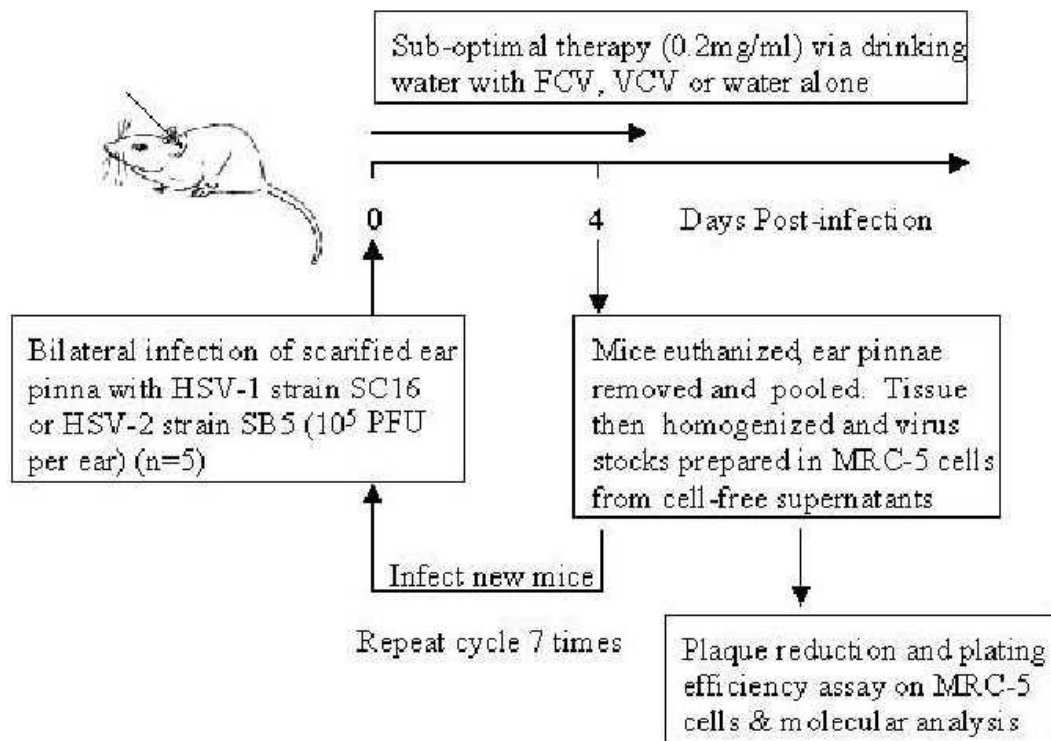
Sub-optimal therapy (0.2mg/ml) via drinking water with FCV, VCV or water alone

0

4

Days Post-infection

Bilateral infection of scarified ear pinna with HSV-1 strain SC16 or HSV-2 strain SB5 ($10^5$ PFU per ear) (n=5)

Mice euthanized, ear pinnae removed and pooled. Tissue then homogenized and virus stocks prepared in MRC-5 cells from cell-free supernatants

Infect new mice

Repeat cycle 7 times

Plaque reduction and plating efficiency assay on MRC-5 cells & molecular analysis